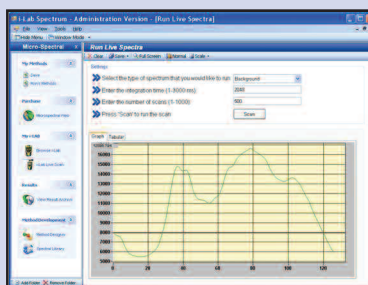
i-Lab Spectrum - Administration Version - [Run Live Spectra]

File View Tools Help

Hide Menu Window Mode

Micro-Spectral

Run Live Spectra

Clear Save Full Screen Normal Scale

Settings

My Methods

Store

Micro Methods

Hardware

Spectrometer Control

My HIXR

Review HIXR

Live Scans

Results

View Result Archive

Method Development

Method Designer

Spectral Library

Add Folder Remove Folder

Select the type of spectrum that you would like to run: Background

Enter the integration time (1-5000 ms): 2000

Enter the number of scans (1-1000): 100

Press "Scan" to run the scan: Scan

Graph Tabular

16000
15000
14000
13000
12000
11000
10000
9000
8000
7000
6000
5000

0 20 40 60 80 100 120 140 160 180